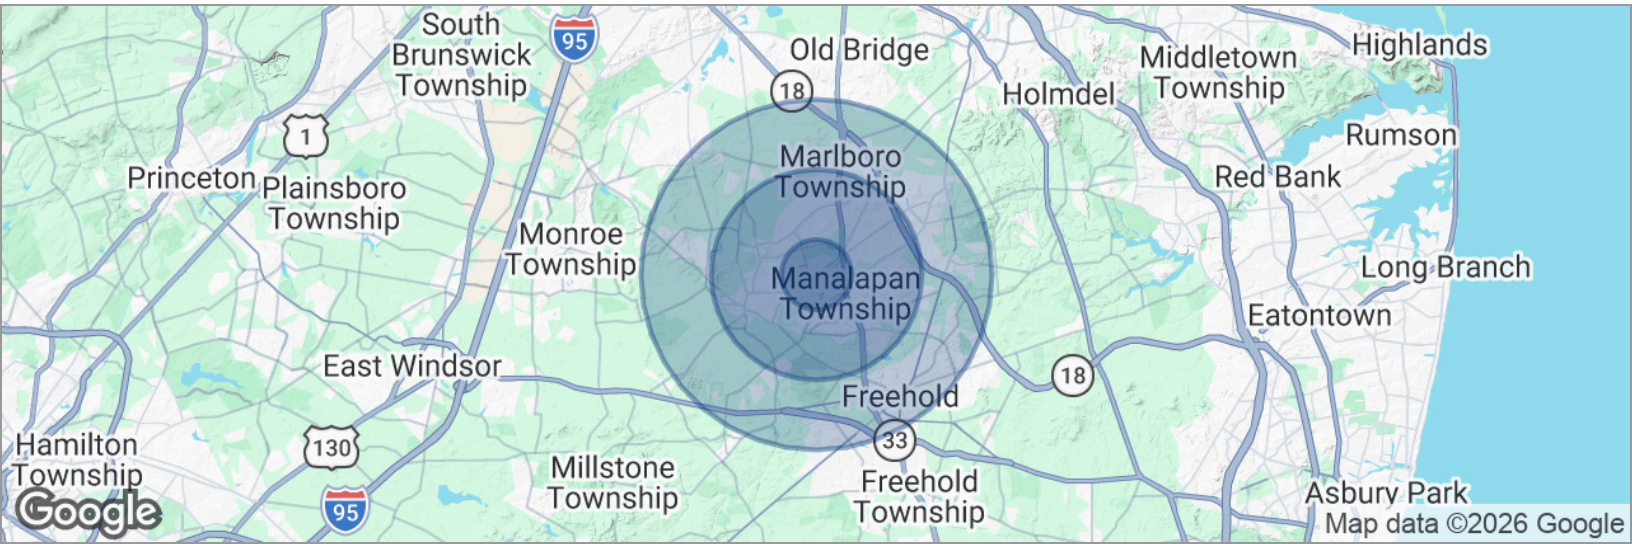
South Brunswick Township

95

Old Bridge

18

Holmdel

Middletown Township

Highlands

1

Princeton

Plainsboro Township

Marlboro Township

Rumson

Red Bank

Monroe Township

Manalapan Township

Long Branch

Eatontown

East Windsor

18

Freehold

33

Hamilton Township

130

Millstone Township

Freehold Township

Asbury Park

95

Google

Map data ©2026 Google